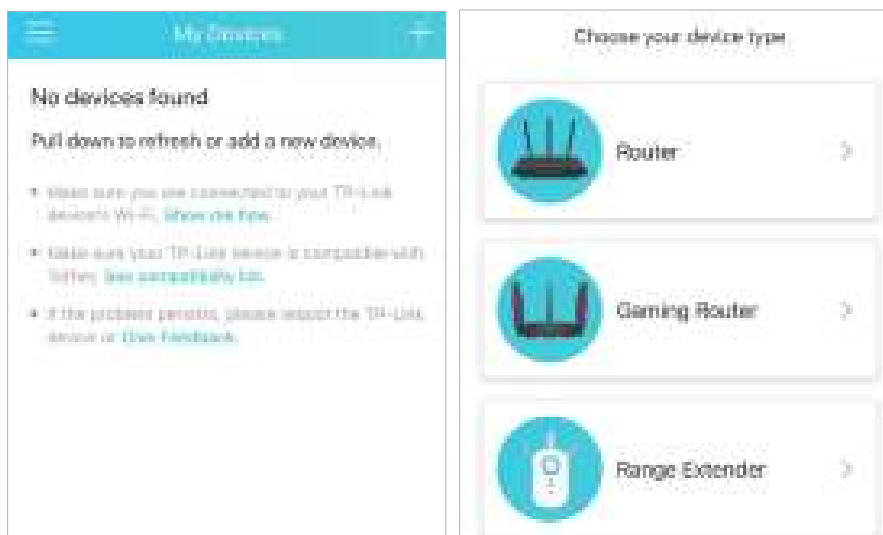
My Devices

No devices found

Pull down to refresh or add a new device.

• Make sure you are connected to your TP-Link device's Wi-Fi. Show me how.

• Make sure your TP-Link device is compatible with Tether. See compatibility list.

• If the problem persists, please reboot the TP-Link device or Give Feedback.

Choose your device type

Router

Gaming Router

Range Extender